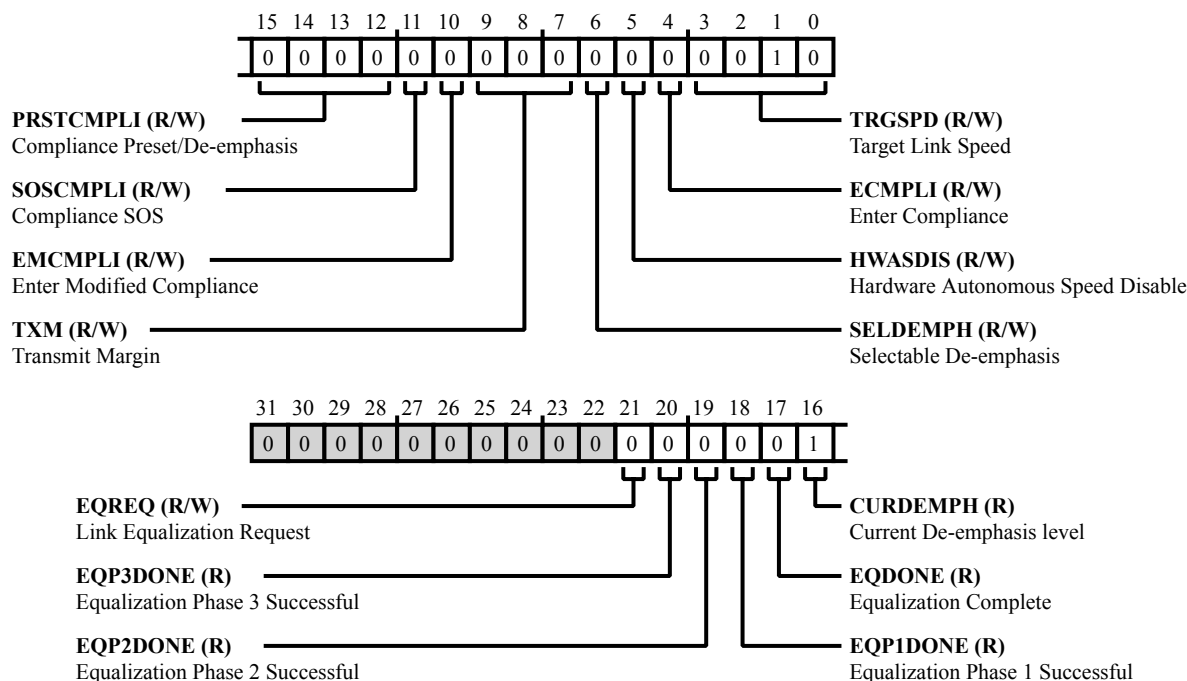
15 14 13 12 11 10 9 8 7 6 5 4 3 2 1 0

| 0 | 0 | 0 | 0 | 0 | 0 | 0 | 0 | 0 | 0 | 0 | 0 | 0 | 0 | 1 | 0 |
|---|---|---|---|---|---|---|---|---|---|---|---|---|---|---|---|

**PRSTCMPLI (R/W)**
Compliance Preset/De-emphasis

**SOSCMPLI (R/W)**
Compliance SOS

**EMCMPLI (R/W)**
Enter Modified Compliance

**TXM (R/W)**
Transmit Margin

**TRGSPD (R/W)**
Target Link Speed

**ECMPLI (R/W)**
Enter Compliance

**HWASDIS (R/W)**
Hardware Autonomous Speed Disable

**SELDEMPH (R/W)**
Selectable De-emphasis

31 30 29 28 27 26 25 24 23 22 21 20 19 18 17 16

| 0 | 0 | 0 | 0 | 0 | 0 | 0 | 0 | 0 | 0 | 0 | 0 | 0 | 0 | 0 | 1 |
|---|---|---|---|---|---|---|---|---|---|---|---|---|---|---|---|

**EQREQ (R/W)**
Link Equalization Request

**EQP3DONE (R)**
Equalization Phase 3 Successful

**EQP2DONE (R)**
Equalization Phase 2 Successful

**CURDEMPH (R)**
Current De-emphasis level

**EQDONE (R)**
Equalization Complete

**EQP1DONE (R)**
Equalization Phase 1 Successful